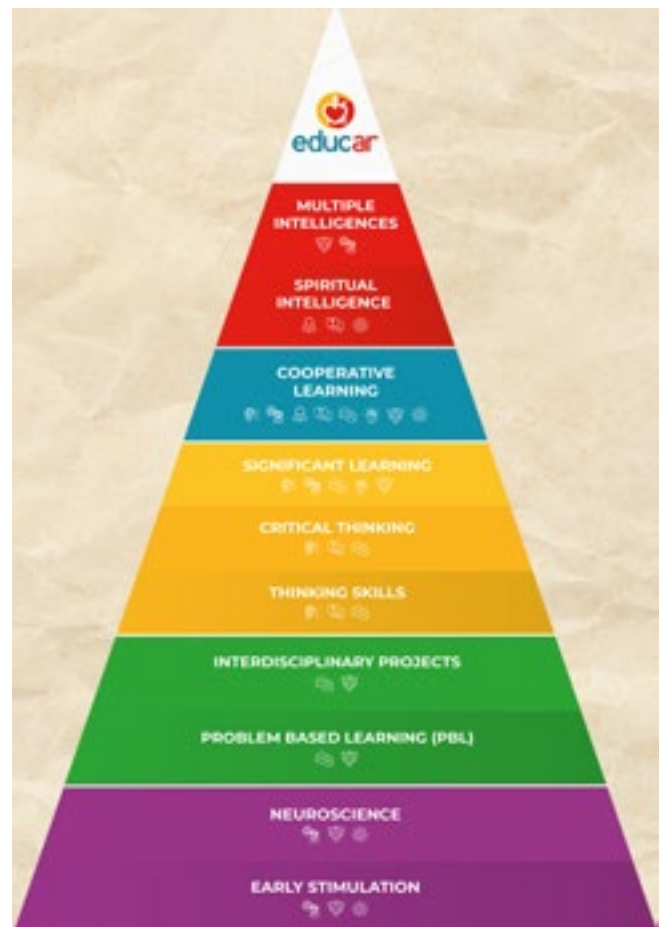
educar

MULTIPLE INTELLIGENCES

SPIRITUAL INTELLIGENCE

COOPERATIVE LEARNING

SIGNIFICANT LEARNING

CRITICAL THINKING

THINKING SKILLS

INTERDISCIPLINARY PROJECTS

PROBLEM BASED LEARNING (PBL)

NEUROSCIENCE

EARLY STIMULATION